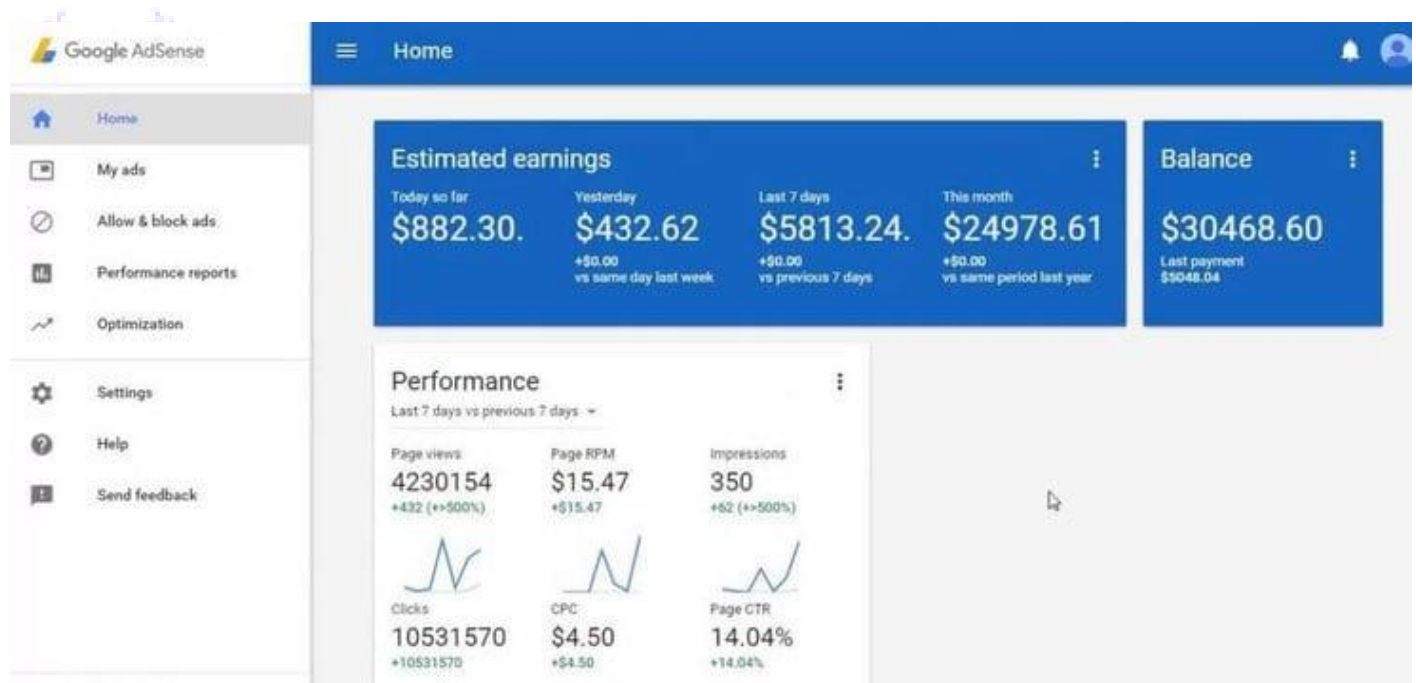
Google AdSense

Home

My ads

Allow & block ads

Performance reports

Optimization

Settings

Help

Send feedback

Home

Estimated earnings

Today so far
$882.30.

Yesterday
$432.62
+$0.00
vs same day last week

Last 7 days
$5813.24.
+$0.00
vs previous 7 days

This month
$24978.61
+$0.00
vs same period last year

Balance

$30468.60
Last payment
$5048.04

Performance
Last 7 days vs previous 7 days

Page views
4230154
+432 (+>500%)

Page RPM
$15.47
+$15.47

Impressions
350
+62 (+>500%)

Clicks
10531570
+10531570

CPC
$4.50
+$4.50

Page CTR
14.04%
+14.04%